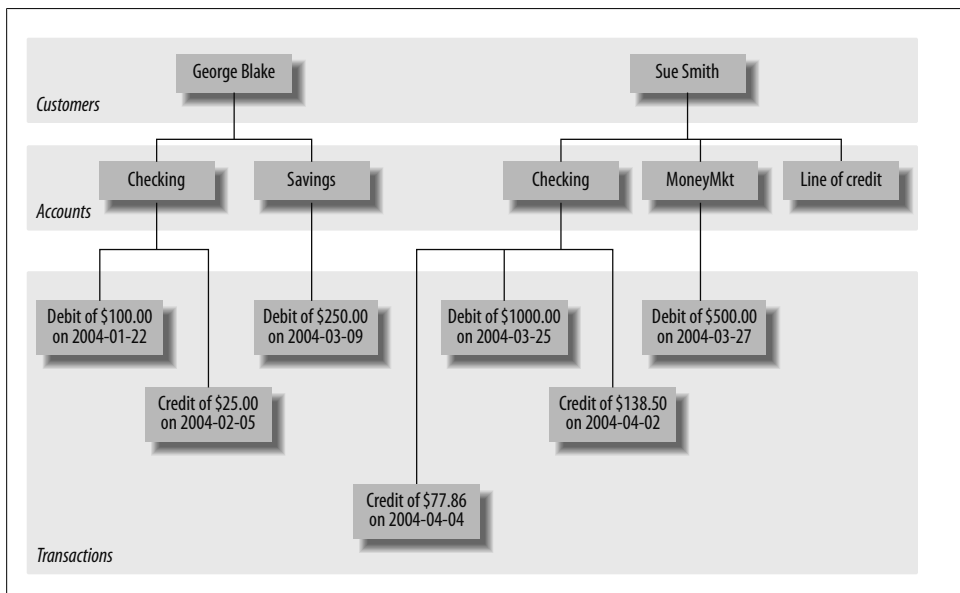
George Blake

Sue Smith

Customers

Checking

Savings

Checking

MoneyMkt

Line of credit

Accounts

Debit of $100.00 on 2004-01-22

Debit of $250.00 on 2004-03-09

Debit of $1000.00 on 2004-03-25

Debit of $500.00 on 2004-03-27

Credit of $25.00 on 2004-02-05

Credit of $138.50 on 2004-04-02

Credit of $77.86 on 2004-04-04

Transactions